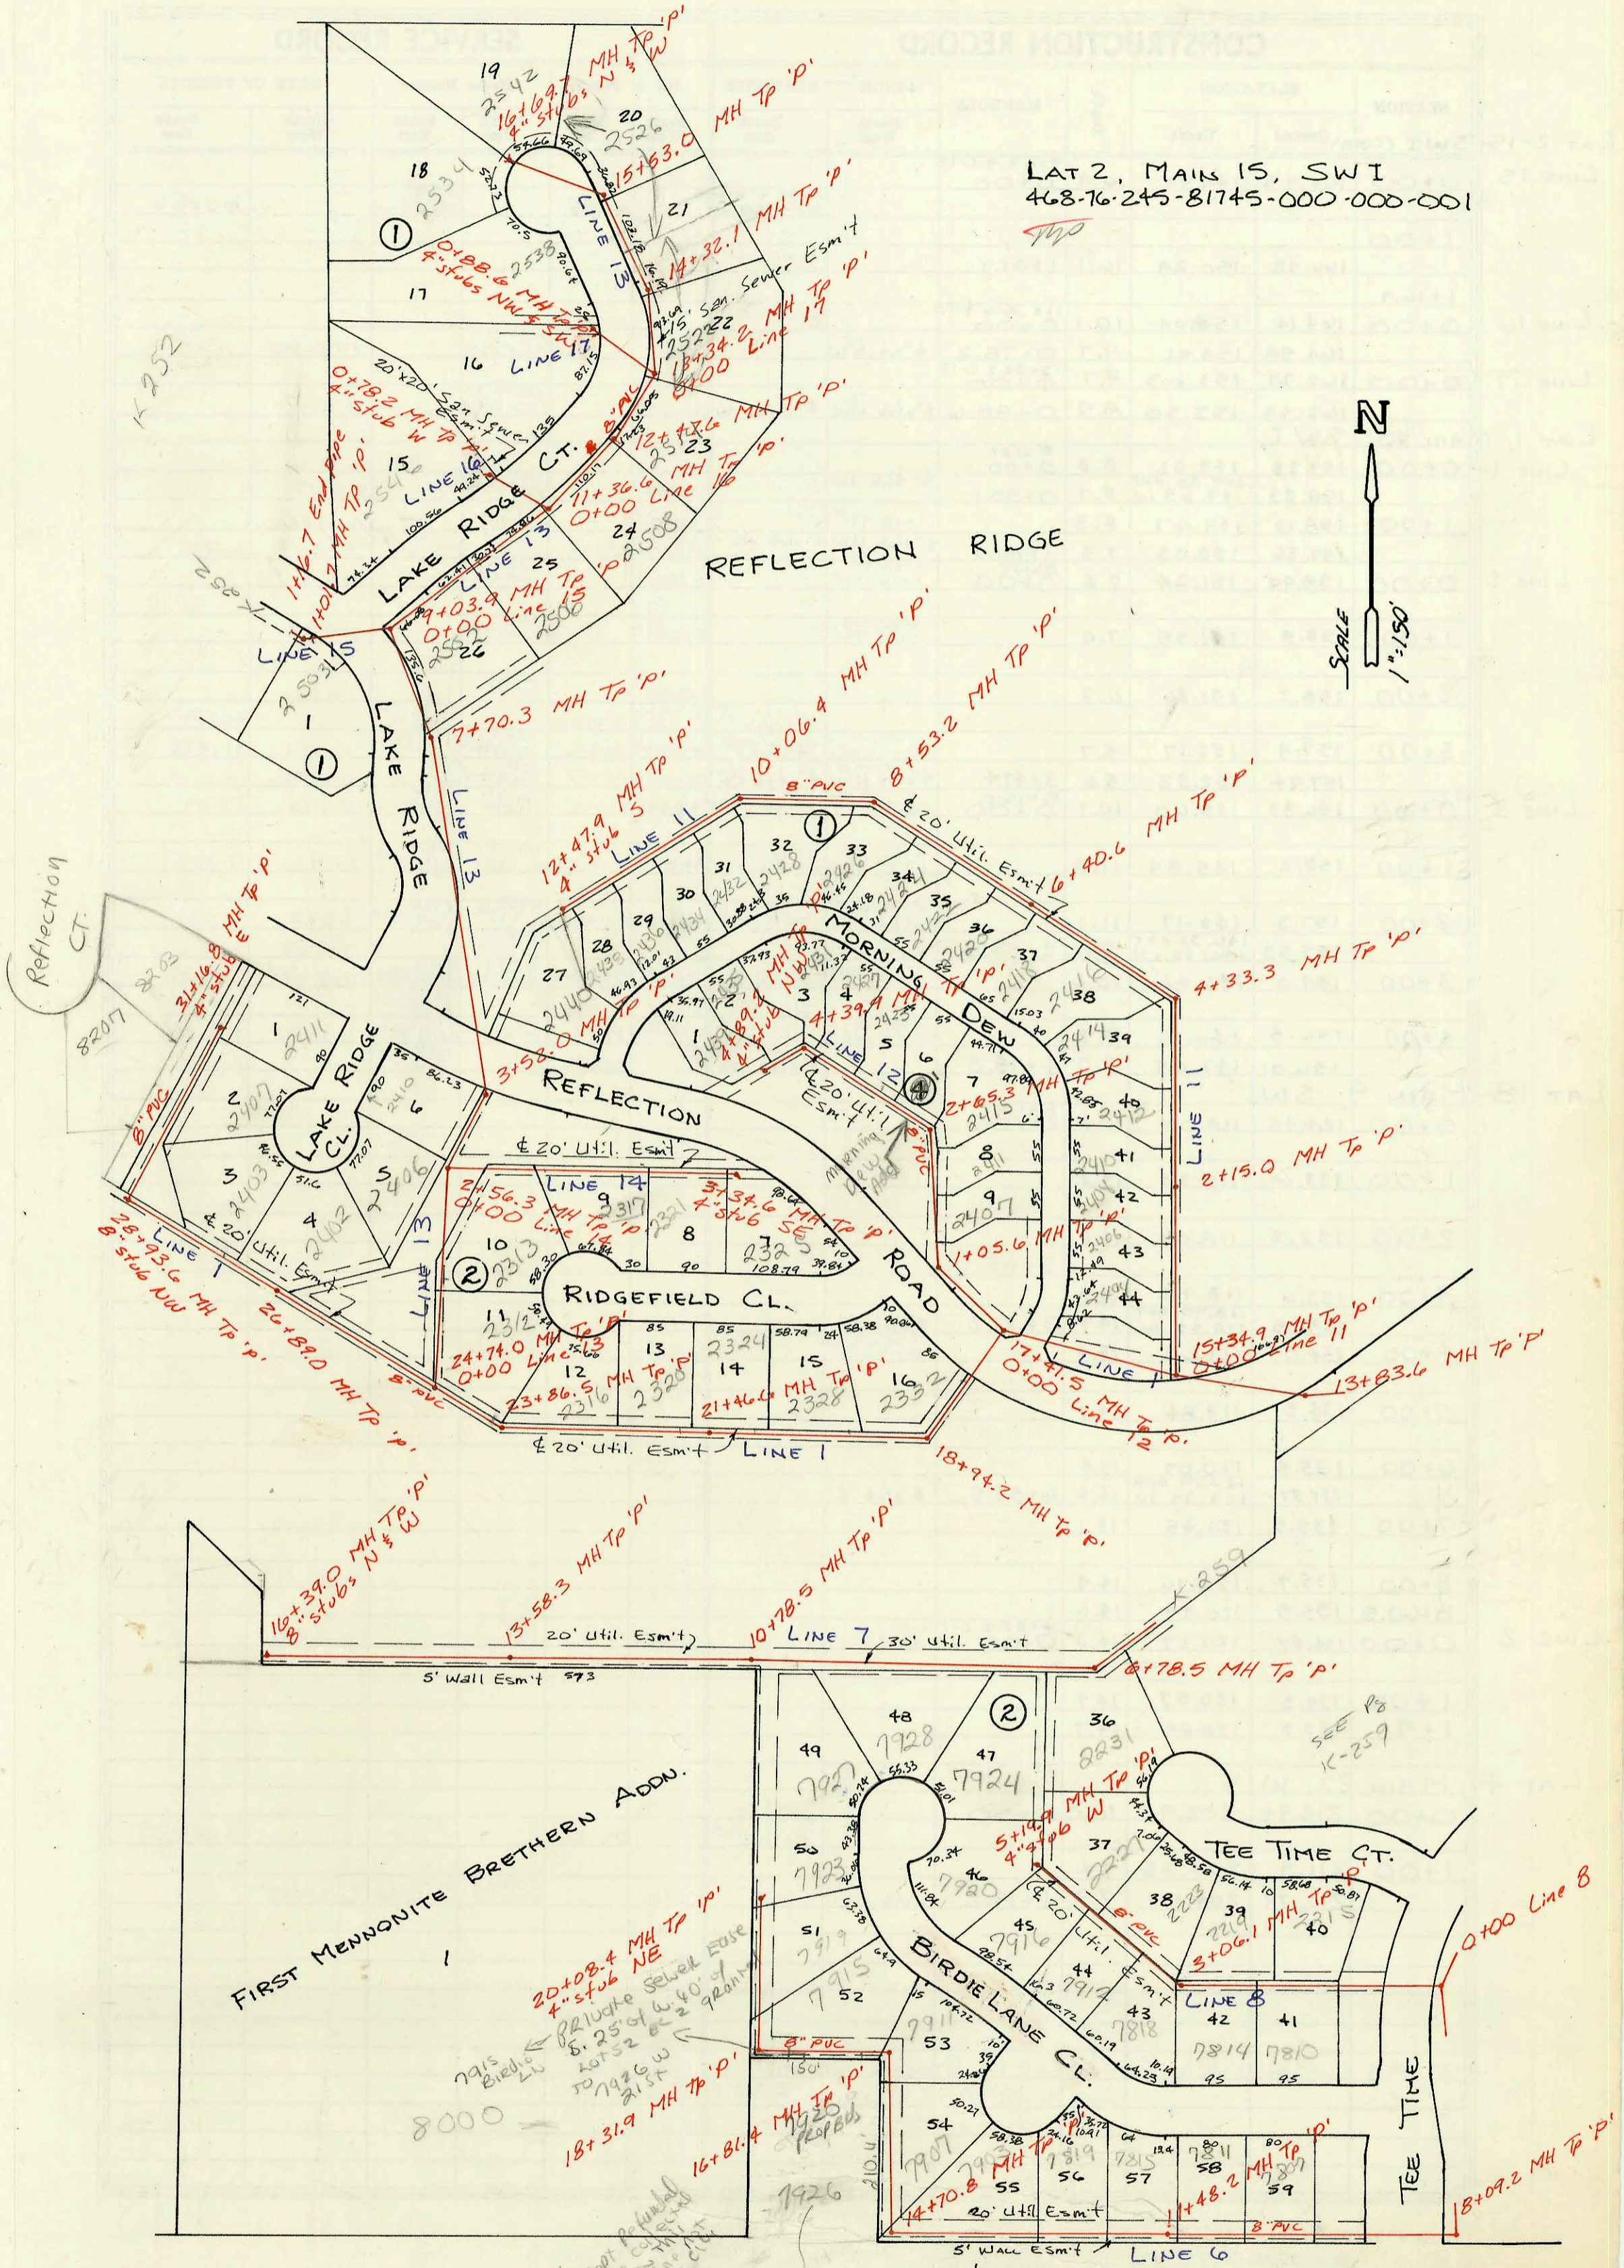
CONSTRUCTION RECORD

SERVICE RECORD

LAT 2, MAIN 15, SW I
468-76-245-81745-000-000-001

N

SCALE 1"=150'

REFLECTION RIDGE

LAKE RIDGE CT.

LAKE RIDGE

LAKE RIDGE CL.

REFLECTION ROAD

MORNING DEW

RIDGEFIELD CL.

TEE TIME CT.

BIRDIE LANE CL.

TEE TIME

FIRST MENNONITE BRETHERN ADDN.

Reflection CT.

K-252

K-259

SEE K-259

LINE 1
LINE 6
LINE 7
LINE 8
LINE 11
LINE 12
LINE 13
LINE 14
LINE 15
LINE 16
LINE 17

16+69.7 MH Tp 'P' 4" Stubs N & W
15+53.0 MH Tp 'P'
14+32.1 MH Tp 'P'
13+34.2 MH Tp 'P' 0+00 Line 17
0+88.6 MH Tp 'P' 4" stubs NW & SW
0+78.2 MH Tp 'P' 4" stub W
12+47.6 MH Tp 'P'
11+36.6 MH Tp 'P' 0+00 Line 16
1+10.7 End pipe
1+00 MH Tp 'P'
11+03.9 MH Tp 'P' 0+00 Line 15
7+70.3 MH Tp 'P'
10+06.4 MH Tp 'P'
8+53.2 MH Tp 'P'
12+47.9 MH Tp 'P' 4" stub S
6+40.6 MH Tp 'P'
4+33.3 MH Tp 'P'
31+16.8 MH Tp 'P' 4" stub E
3+52.0 MH Tp 'P'
4+39.4 MH Tp 'P'
2+65.3 MH Tp 'P'
2+15.0 MH Tp 'P'
1+05.6 MH Tp 'P'
28+93.6 MH Tp 'P' 8" stub NW
26+89.0 MH Tp 'P'
24+74.0 MH Tp 'P' 0+00 Line 13
23+86.5 MH Tp 'P'
21+46.6 MH Tp 'P'
2+56.3 MH Tp 'P' 0+00 Line 14
17+41.5 MH Tp 'P' 0+00 Line 12
15+34.9 MH Tp 'P' 0+00 Line 11
13+83.6 MH Tp 'P'
18+94.2 MH Tp 'P'
16+39.0 MH Tp 'P' 8" stubs N & W
13+58.3 MH Tp 'P'
10+78.5 MH Tp 'P'
6+78.5 MH Tp 'P'
5+19.9 MH Tp 'P' 4" stub W
3+06.1 MH Tp 'P'
0+00 Line 8
20+08.4 MH Tp 'P' 4" stub NE
18+31.9 MH Tp 'P'
16+81.4 MH Tp 'P'
14+70.8 MH Tp 'P'
11+48.2 MH Tp 'P'
18+09.2 MH Tp 'P'

Private Sewer Ease 5.25' of W 40' of Lots 52 & 2

20' x 20' San. Sewer Esm't
San. Sewer Esm't
20' Util. Esm't
30' Util. Esm't
5' Wall Esm't
8" PVC

2542 2526 2534 2538 2530 2522 2518 2514 2541 2510 2508 2506 2502 2503 2411 2407 2403 2402 2406 2410 2436 2432 2428 2424 2420 2416 2412 2408 2404 2400 2317 2321 2325 2313 2312 2316 2320 2324 2328 2332 2413 2407 2411 7928 7924 7927 7923 7920 7916 7919 7915 7911 7912 8231 2227 2223 2219 2215 7818 7814 7810 7907 7903 7919 7915 7911 7905 7910 8000 1926 8207 8203 373

19 20 21 18 17 16 15 22 23 24 25 26 1 2 3 4 5 6 27 28 29 30 31 32 33 34 35 36 37 38 39 40 41 42 43 44 7 8 9 10 11 12 13 14 15 16 48 47 49 50 51 52 53 54 55 56 57 58 59 45 44 43 42 41 40 39 38 37 36 46

1 2 4